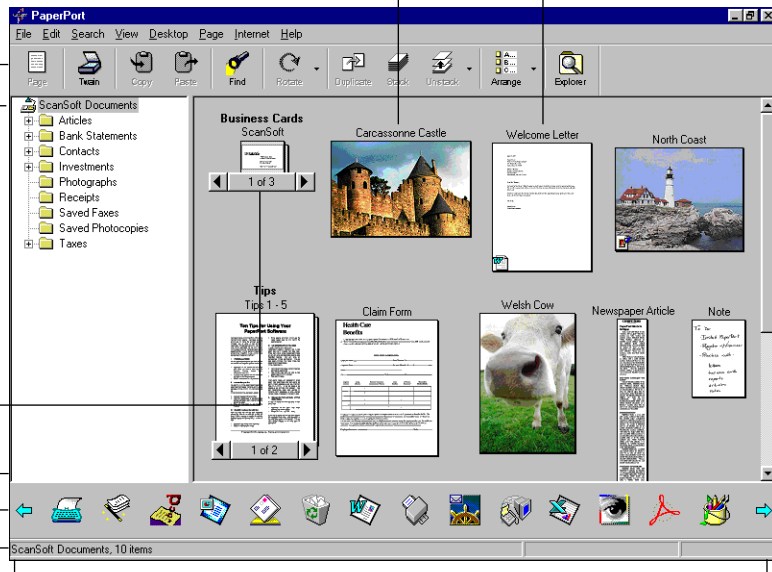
PaperPort

File Edit Search View Desktop Page Internet Help

Page Twain Copy Paste Find Rotate Duplicate Stack Unstack Arrange Explorer

ScanSoft Documents
Articles
Bank Statements
Contacts
Investments
Photographs
Receipts
Saved Faxes
Saved Photocopies
Taxes

Business Cards
ScanSoft
1 of 3

Carcassonne Castle

Welcome Letter

North Coast

Tips
Tips 1 - 5
1 of 2

Claim Form
Health Care Benefits

Welsh Cow

Newspaper Article

Note

ScanSoft Documents, 10 items